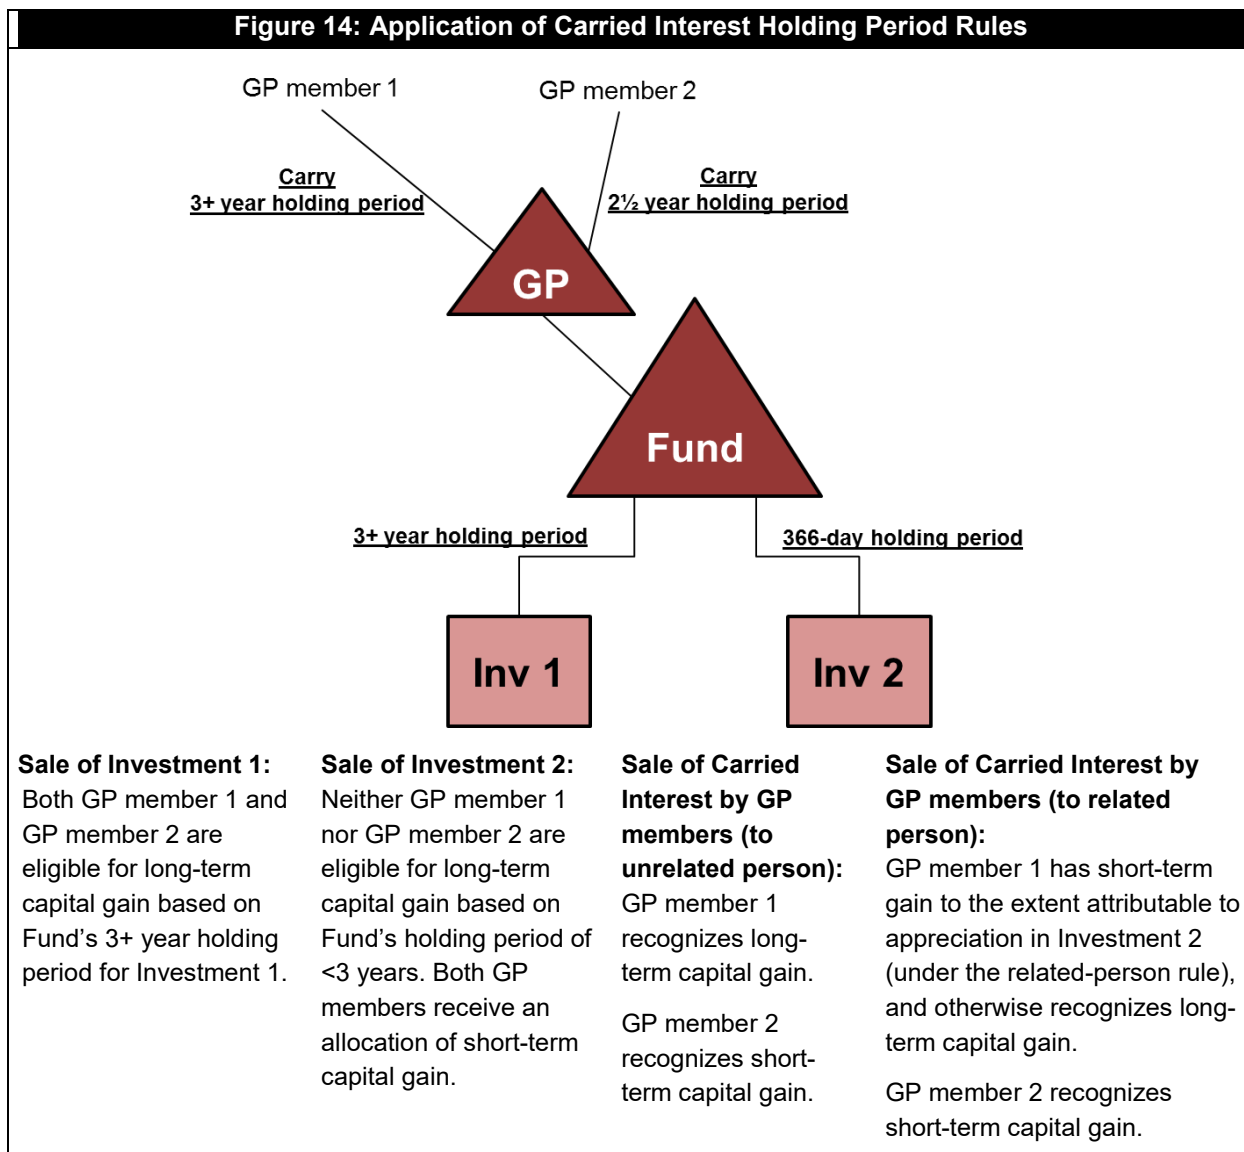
Figure 14: Application of Carried Interest Holding Period Rules

GP member 1

GP member 2

Carry
3+ year holding period

Carry
2½ year holding period

GP

Fund

3+ year holding period

366-day holding period

Inv 1

Inv 2

Sale of Investment 1:
Both GP member 1 and GP member 2 are eligible for long-term capital gain based on Fund's 3+ year holding period for Investment 1.

Sale of Investment 2:
Neither GP member 1 nor GP member 2 are eligible for long-term capital gain based on Fund's holding period of <3 years. Both GP members receive an allocation of short-term capital gain.

Sale of Carried Interest by GP members (to unrelated person):
GP member 1 recognizes long-term capital gain.

GP member 2 recognizes short-term capital gain.

Sale of Carried Interest by GP members (to related person):
GP member 1 has short-term gain to the extent attributable to appreciation in Investment 2 (under the related-person rule), and otherwise recognizes long-term capital gain.

GP member 2 recognizes short-term capital gain.